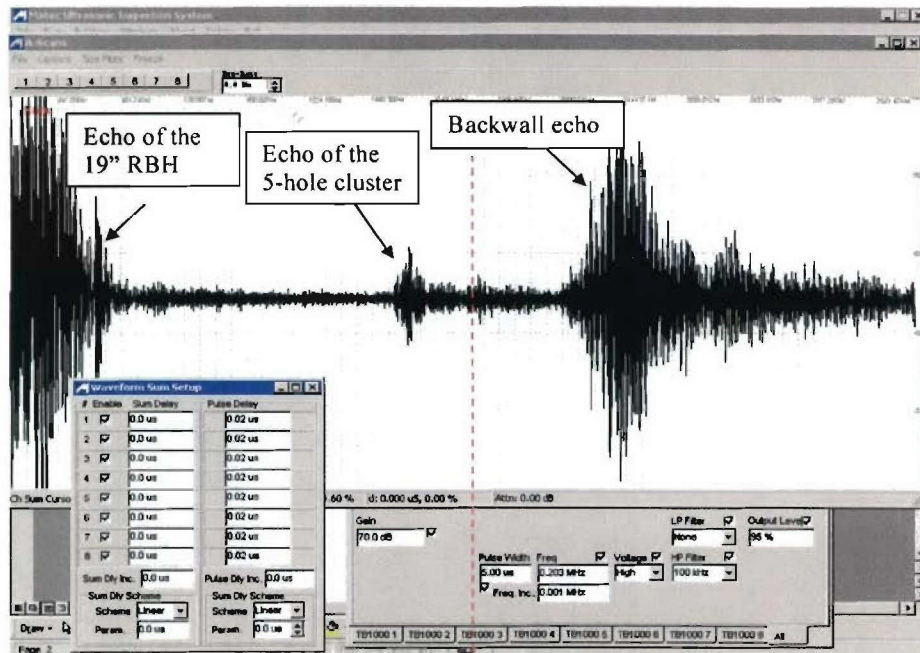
Matec Ultrasonic Inspection System
A-Scans
File Options Sum Plots Freeze
1 2 3 4 5 6 7 8
Echo of the 19" RBH
Echo of the 5-hole cluster
Backwall echo
Waveform Sum Setup
| # | Enable | Sum Delay | Pulse Delay |
|---|---|---|---|
| 1 | ☑ | 0.0 us | 0.02 us |
| 2 | ☑ | 0.0 us | 0.02 us |
| 3 | ☑ | 0.0 us | 0.02 us |
| 4 | ☑ | 0.0 us | 0.02 us |
| 5 | ☑ | 0.0 us | 0.02 us |
| 6 | ☑ | 0.0 us | 0.02 us |
| 7 | ☑ | 0.0 us | 0.02 us |
| 8 | ☑ | 0.0 us | 0.02 us |
Sum Dly Inc. 0.0 us
Pulse Dly Inc. 0.0 us
Sum Dly Scheme
Scheme Linear
Param. 0.0 us
Sum Dly Scheme
Scheme Linear
Param. 0.0 us
Ch Sum Curso
60 % d: 0.000 uS, 0.00 %
Attn: 0.00 dB
Gain
70.0 dB
LP Filter
None
Output Level
95 %
Pulse Width
5.00 us
Freq
0.203 MHz
Freq. Inc. 0.001 MHz
Voltage
High
HP Filter
100 kHz
TB1000 1 TB1000 2 TB1000 3 TB1000 4 TB1000 5 TB1000 6 TB1000 7 TB1000 8 All
Draw
Page 2